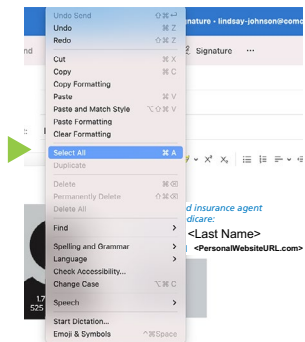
Undo Send ⇧⌘↩
Undo ⌘Z
Redo ⇧⌘Z
Cut ⌘X
Copy ⌘C
Copy Formatting
Paste ⌘V
Paste and Match Style ⌥⇧⌘V
Paste Formatting
Clear Formatting
Select All ⌘A
Duplicate
Delete ⌘⌫
Permanently Delete ⇧⌘⌫
Delete All
Find >
Spelling and Grammar >
Language >
Check Accessibility...
Change Case ⌥⌘C
Speech >
Start Dictation...
Emoji & Symbols ^⌘Space

gnature - lindsay-johnson@com
2 Signature ···
d insurance agent
dicare:
<Last Name>
<PersonalWebsiteURL.com>
1.7
525